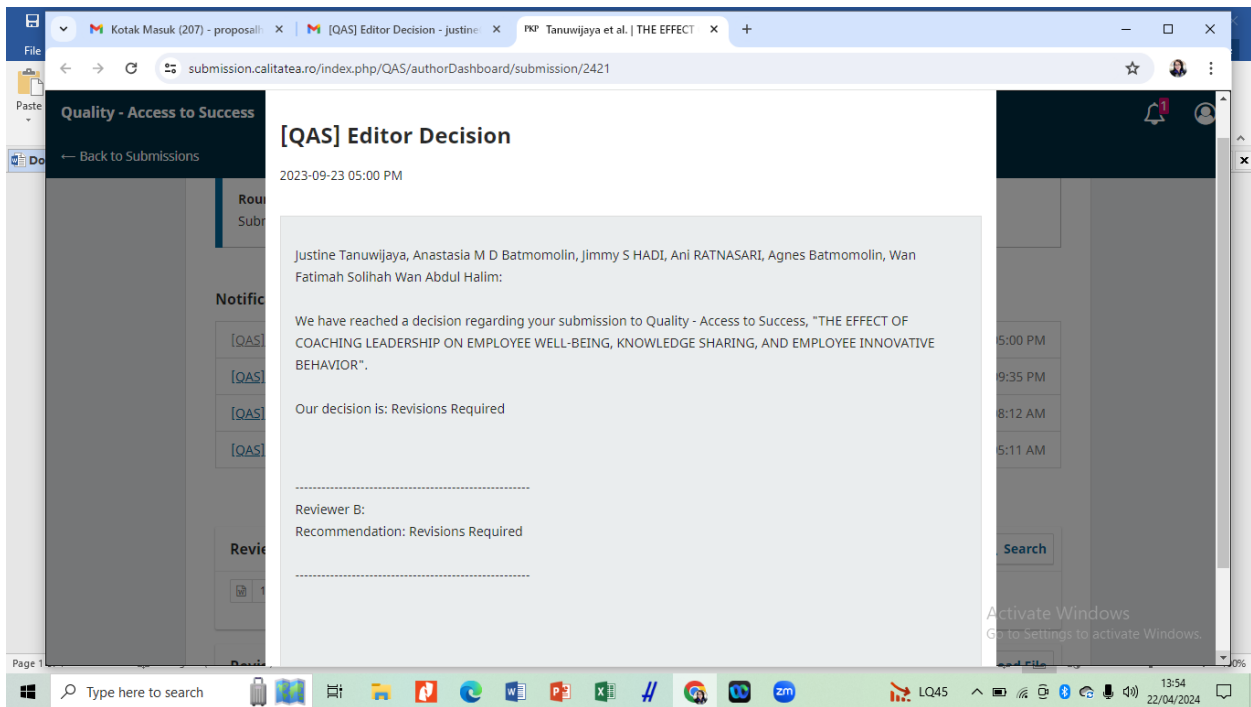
File

Paste

Do

Kotak Masuk (207) - proposal ×

[QAS] Editor Decision - justine ×

Tanuwijaya et al. | THE EFFECT ×

+

submission.calitatea.ro/index.php/QAS/authorDashboard/submission/2421

Quality - Access to Success

← Back to Submissions

1

Rou

Subr

Notific

[QAS] 5:00 PM

[QAS] 9:35 PM

[QAS] 8:12 AM

[QAS] 5:11 AM

Revie

Search

[QAS] Editor Decision

2023-09-23 05:00 PM

Justine Tanuwijaya, Anastasia M D Batmomolin, Jimmy S HADI, Ani RATNASARI, Agnes Batmomolin, Wan Fatimah Solihah Wan Abdul Halim:

We have reached a decision regarding your submission to Quality - Access to Success, "THE EFFECT OF COACHING LEADERSHIP ON EMPLOYEE WELL-BEING, KNOWLEDGE SHARING, AND EMPLOYEE INNOVATIVE BEHAVIOR".

Our decision is: Revisions Required

------------------------------------------------------
Reviewer B:
Recommendation: Revisions Required

------------------------------------------------------

Activate Windows
Go to Settings to activate Windows.

Page 1

Type here to search

LQ45

13:54
22/04/2024